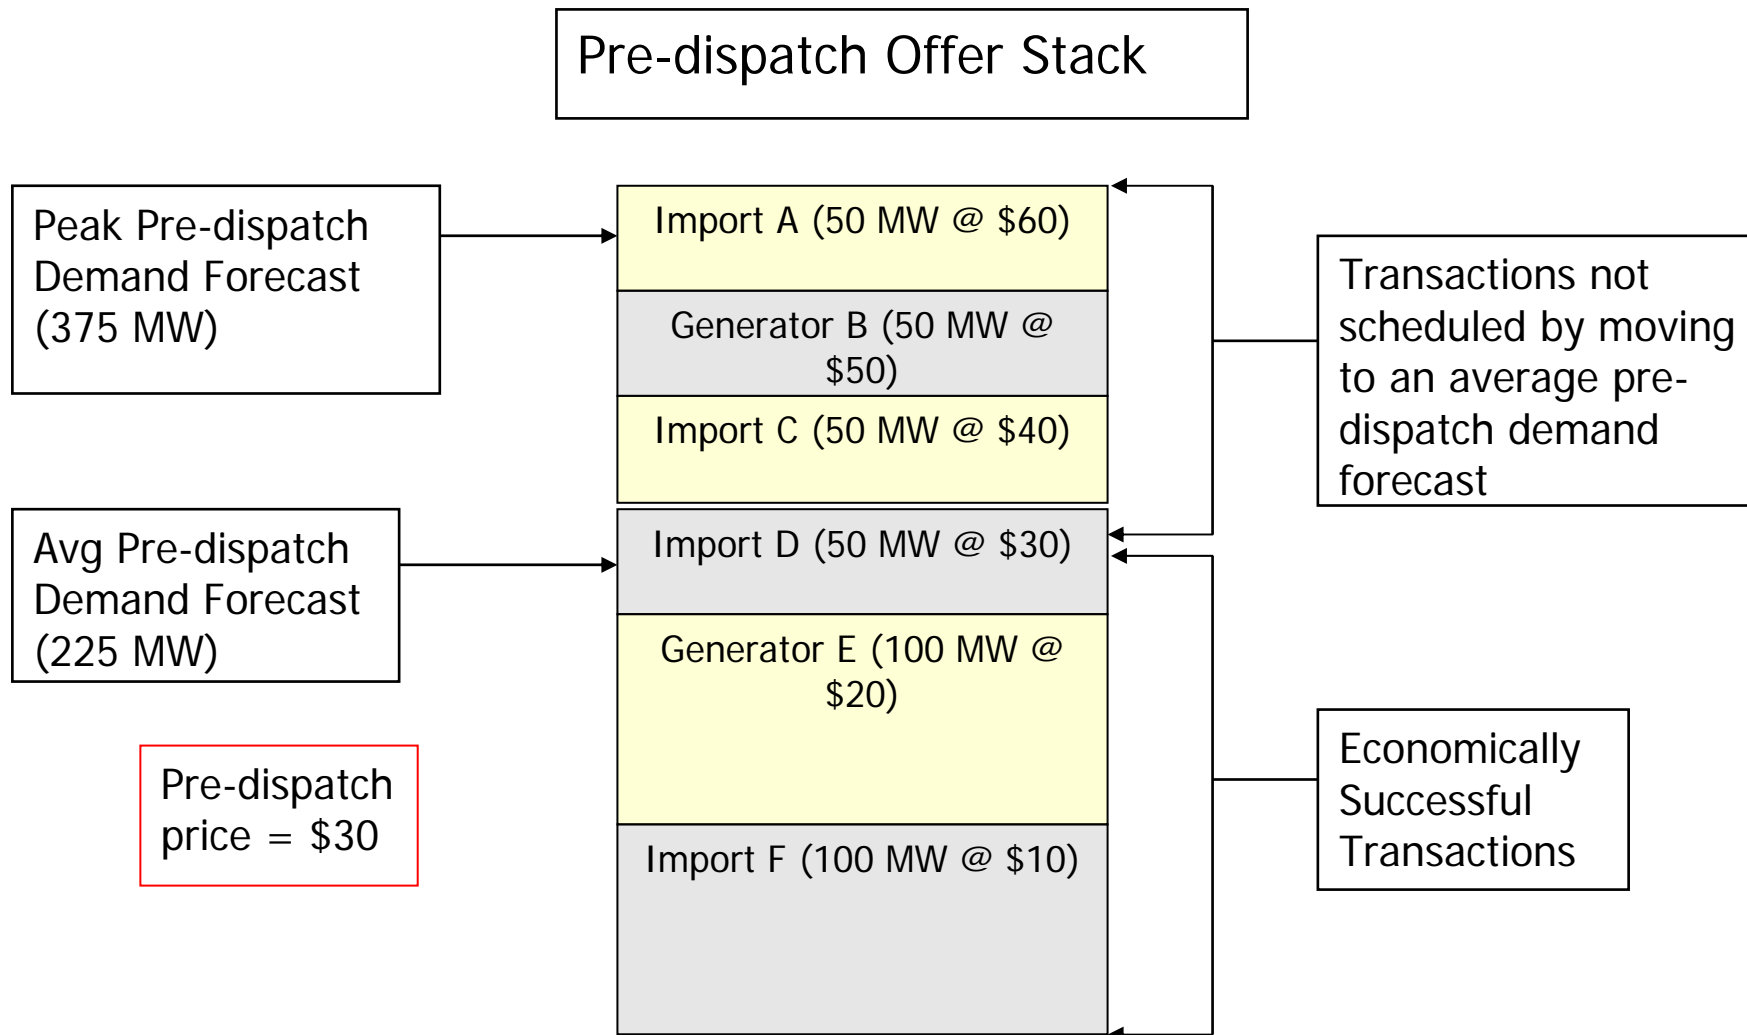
Pre-dispatch Offer Stack

Peak Pre-dispatch Demand Forecast (375 MW)

Import A (50 MW @ \$60)

Generator B (50 MW @ \$50)

Import C (50 MW @ \$40)

Transactions not scheduled by moving to an average pre-dispatch demand forecast

Avg Pre-dispatch Demand Forecast (225 MW)

Import D (50 MW @ \$30)

Generator E (100 MW @ \$20)

Pre-dispatch price = \$30

Import F (100 MW @ \$10)

Economically Successful Transactions